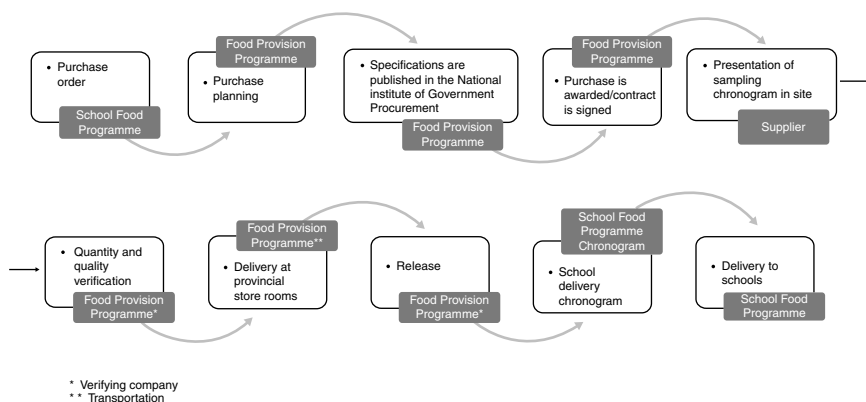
• Purchase order

School Food Programme

Food Provision Programme

• Purchase planning

• Specifications are published in the National institute of Government Procurement

Food Provision Programme

Food Provision Programme

• Purchase is awarded/contract is signed

• Presentation of sampling chronogram in site

Supplier

• Quantity and quality verification

Food Provision Programme*

Food Provision Programme**

• Delivery at provincial store rooms

• Release

Food Provision Programme*

School Food Programme Chronogram

• School delivery chronogram

• Delivery to schools

School Food Programme

* Verifying company
* * Transportation